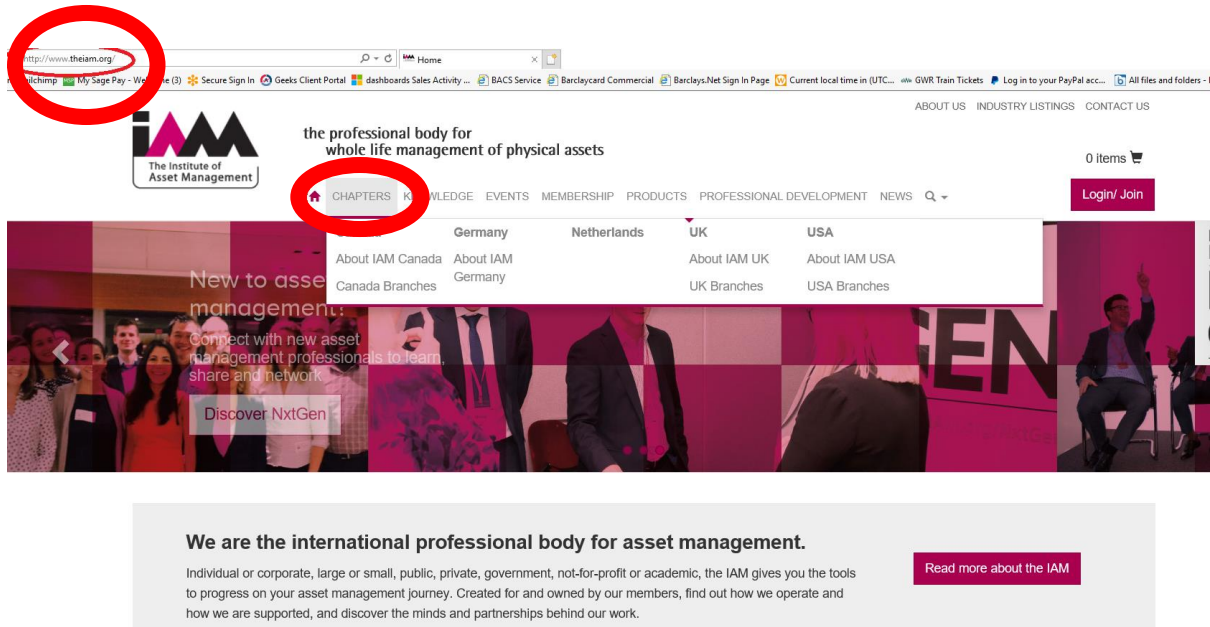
http://www.theiam.org/

Home

ilchimp My Sage Pay - Welcome (3) Secure Sign In Geeks Client Portal dashboards Sales Activity ... BACS Service Barclaycard Commercial Barclays.Net Sign In Page Current local time in (UTC... GWR Train Tickets Log in to your PayPal acc... All files and folders -

ABOUT US INDUSTRY LISTINGS CONTACT US

IAM The Institute of Asset Management

the professional body for whole life management of physical assets

0 items

CHAPTERS K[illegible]LEDGE EVENTS MEMBERSHIP PRODUCTS PROFESSIONAL DEVELOPMENT NEWS

Login/ Join

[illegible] Germany Netherlands UK USA

About IAM Canada About IAM Germany About IAM UK About IAM USA

Canada Branches UK Branches USA Branches

New to asse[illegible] management?

Connect with new asset management professionals to learn, share and network

Discover NxtGen

We are the international professional body for asset management.

Individual or corporate, large or small, public, private, government, not-for-profit or academic, the IAM gives you the tools to progress on your asset management journey. Created for and owned by our members, find out how we operate and how we are supported, and discover the minds and partnerships behind our work.

Read more about the IAM